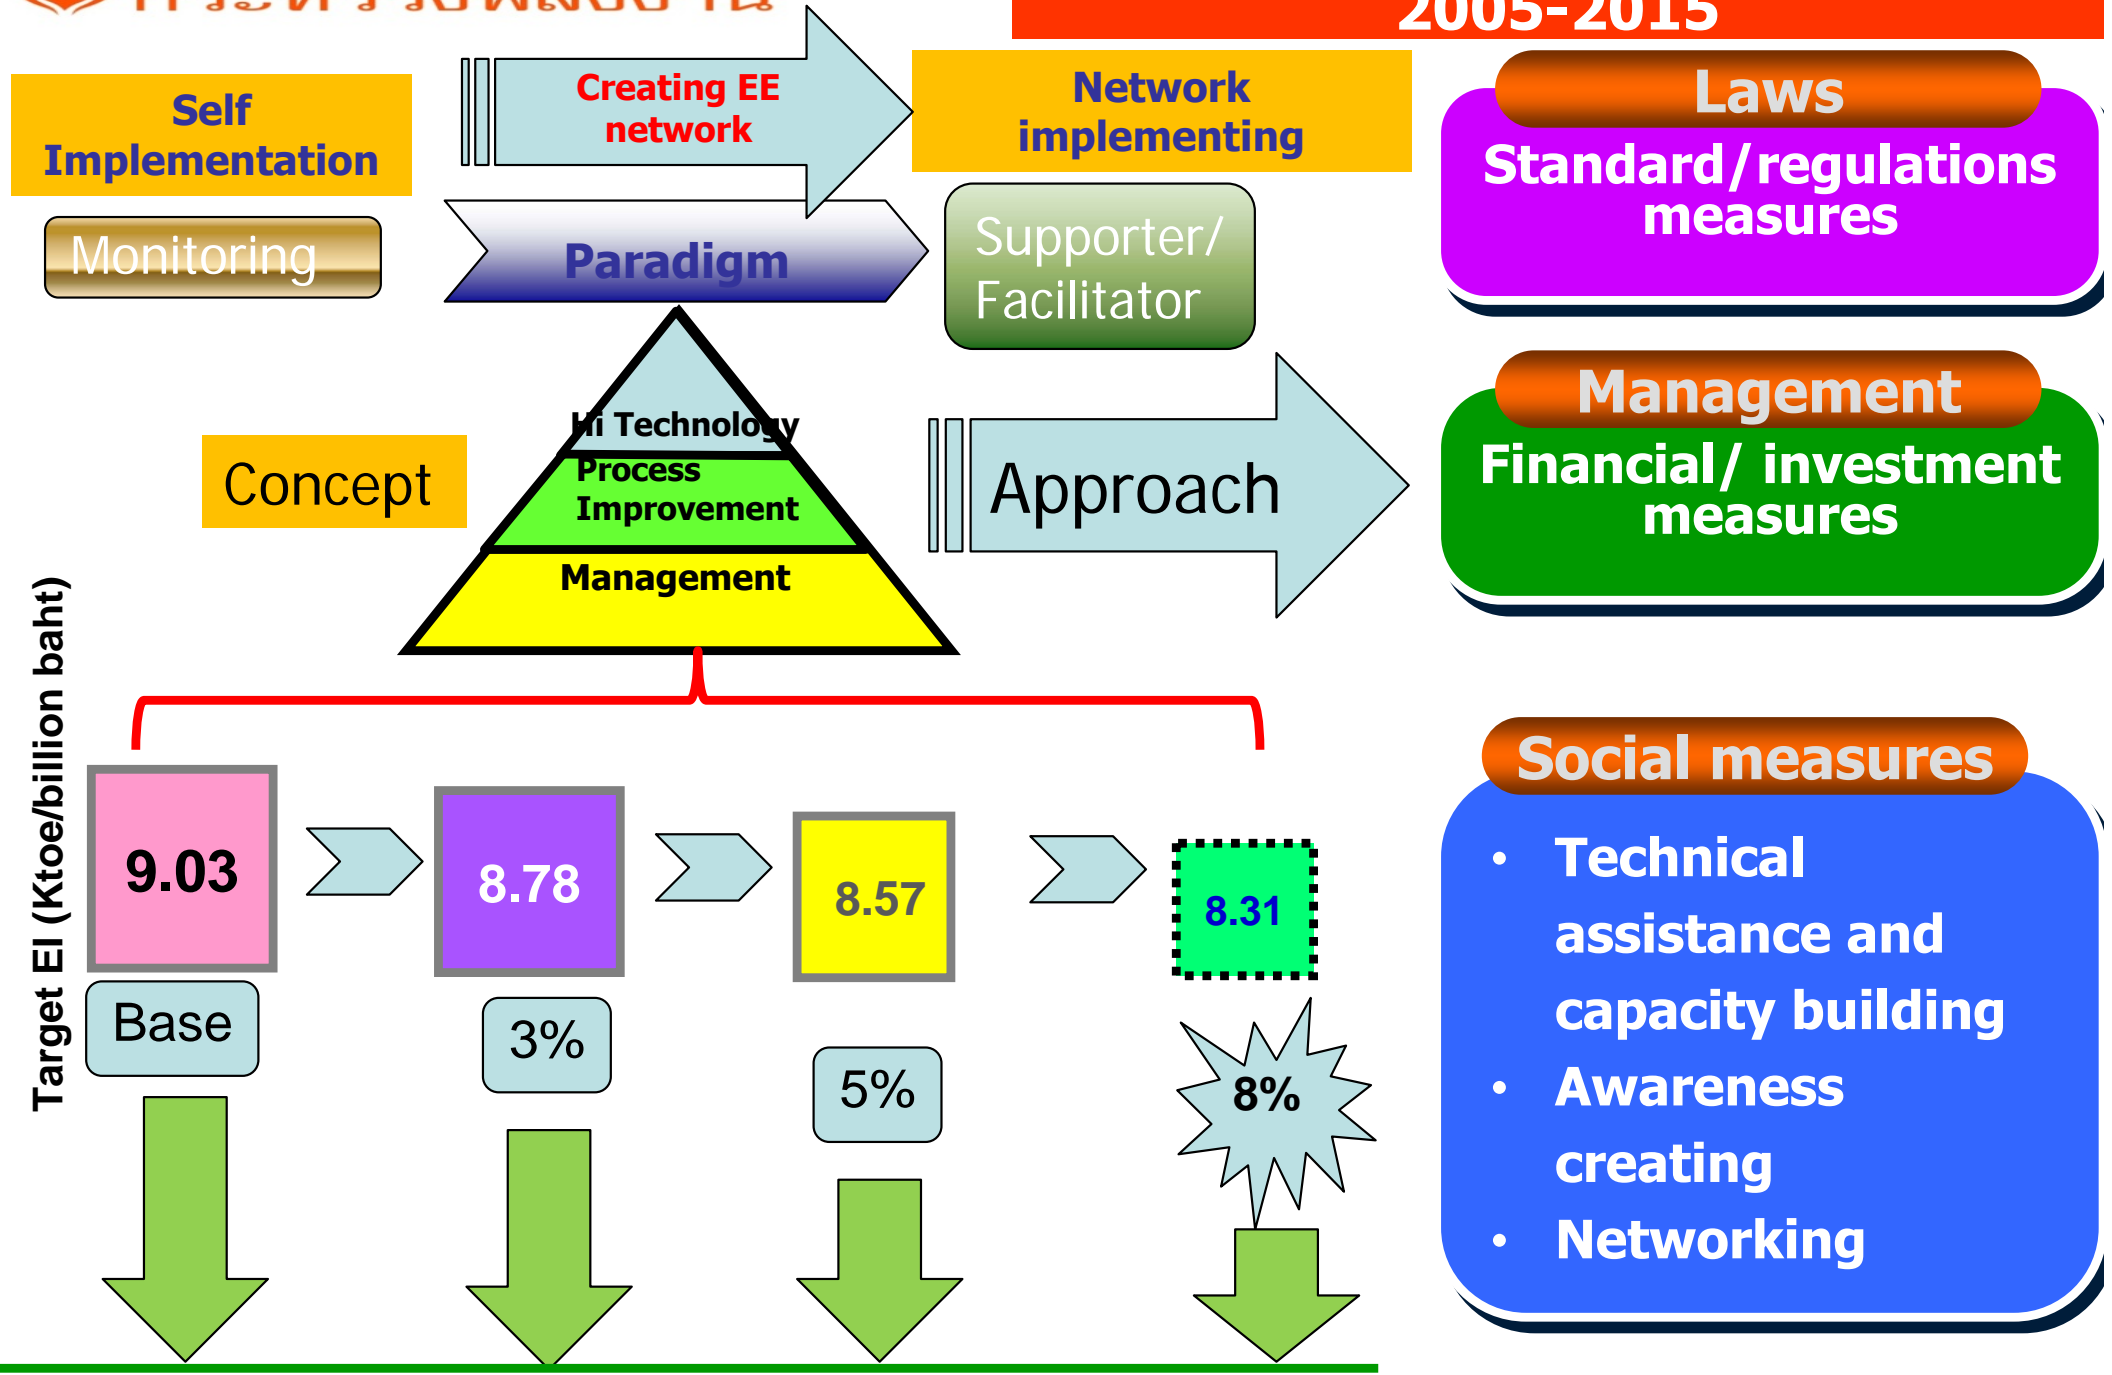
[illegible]

2005-2015

Self Implementation

Creating EE network

Network implementing

Laws

Standard/regulations measures

Monitoring

Paradigm

Supporter/ Facilitator

Hi Technology

Process Improvement

Management

Concept

Approach

Management

Financial/ investment measures

Target EI (Ktoe/billion baht)

9.03

Base

8.78

3%

8.57

5%

8.31

8%

Social measures

• Technical assistance and capacity building
• Awareness creating
• Networking